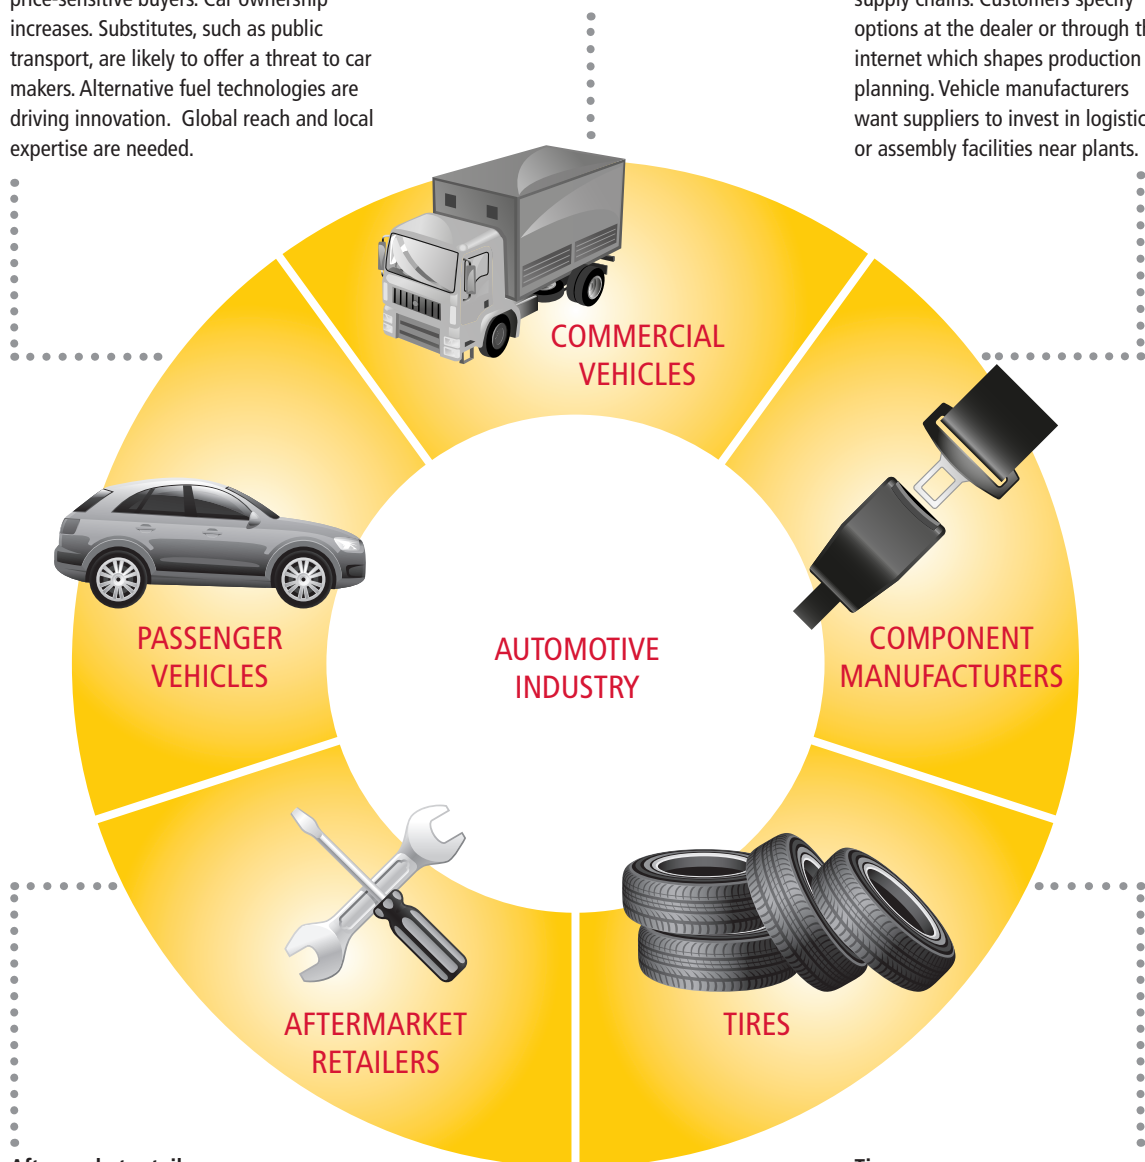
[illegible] increases. Substitutes, such as public transport, are likely to offer a threat to car makers. Alternative fuel technologies are driving innovation. Global reach and local expertise are needed.

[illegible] options at the dealer or through th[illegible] internet which shapes production planning. Vehicle manufacturers want suppliers to invest in logistic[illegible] or assembly facilities near plants.

COMMERCIAL VEHICLES

PASSENGER VEHICLES

AUTOMOTIVE INDUSTRY

COMPONENT MANUFACTURERS

AFTERMARKET RETAILERS

TIRES

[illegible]

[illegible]